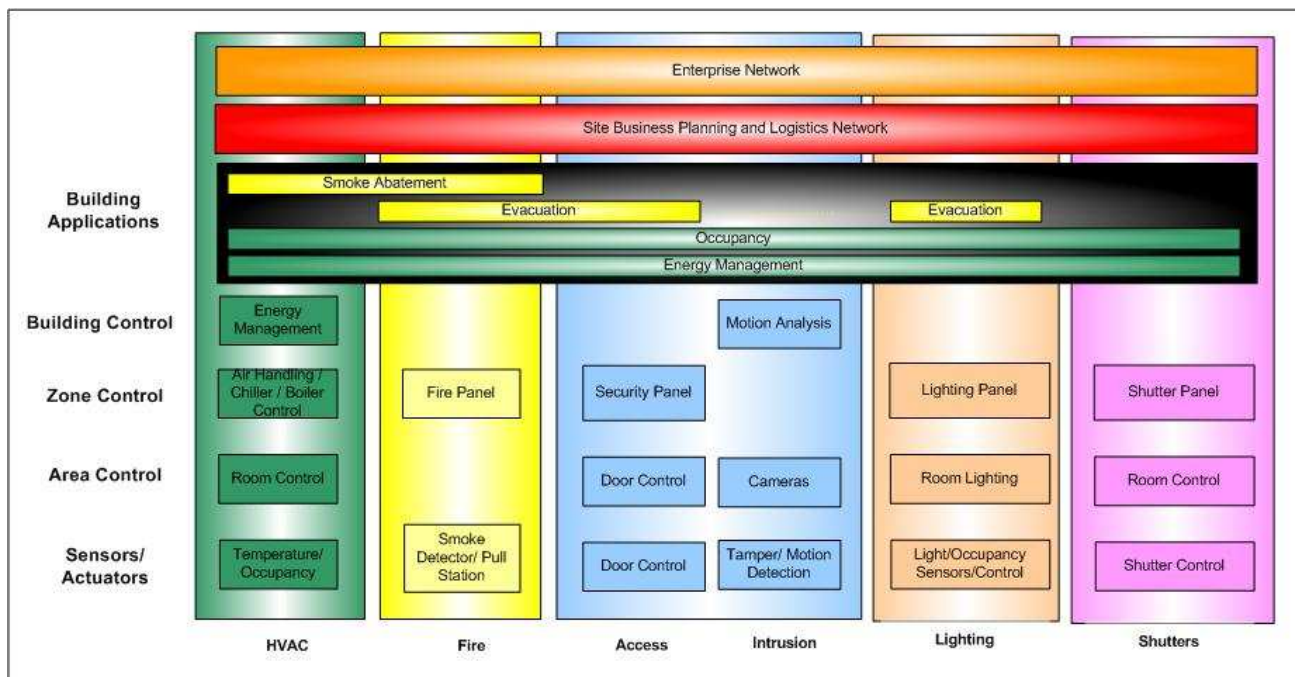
Enterprise Network

Site Business Planning and Logistics Network

Building Applications

Smoke Abatement

Evacuation

Evacuation

Occupancy

Energy Management

Building Control

Energy Management

Motion Analysis

Zone Control

Air Handling / Chiller / Boiler Control

Fire Panel

Security Panel

Lighting Panel

Shutter Panel

Area Control

Room Control

Door Control

Cameras

Room Lighting

Room Control

Sensors/ Actuators

Temperature/ Occupancy

Smoke Detector/ Pull Station

Door Control

Tamper/ Motion Detection

Light/Occupancy Sensors/Control

Shutter Control

HVAC

Fire

Access

Intrusion

Lighting

Shutters